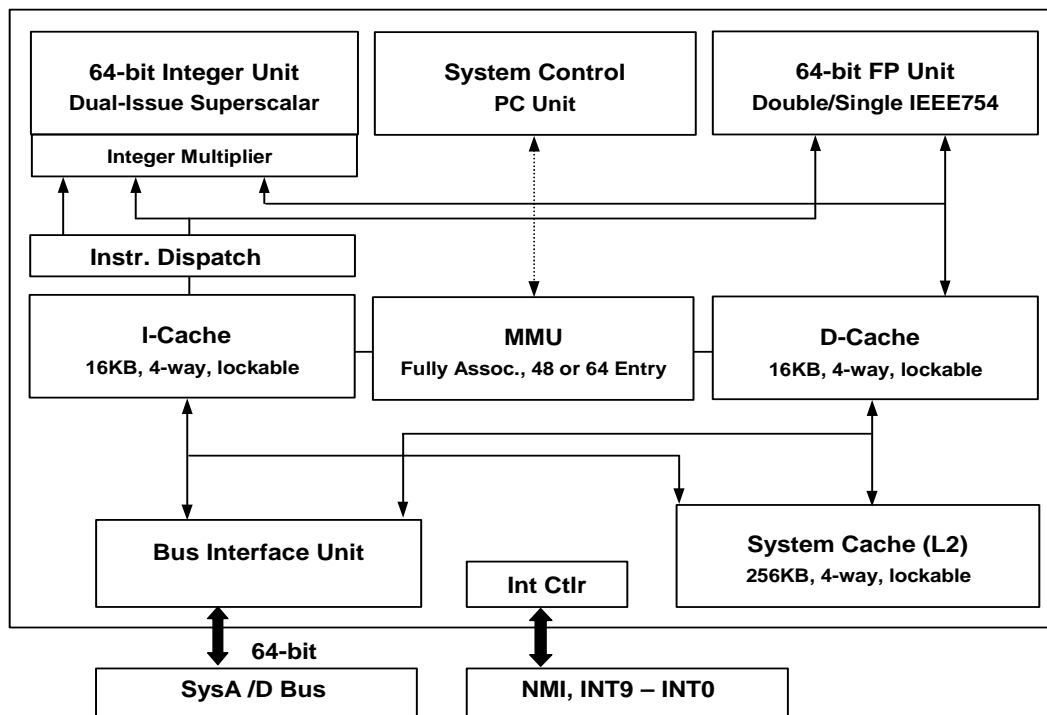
64-bit Integer Unit
Dual-Issue Superscalar

Integer Multiplier

System Control
PC Unit

64-bit FP Unit
Double/Single IEEE754

Instr. Dispatch

I-Cache
16KB, 4-way, lockable

MMU
Fully Assoc., 48 or 64 Entry

D-Cache
16KB, 4-way, lockable

Bus Interface Unit

System Cache (L2)
256KB, 4-way, lockable

Int Ctlr

64-bit

SysA /D Bus

NMI, INT9 – INT0